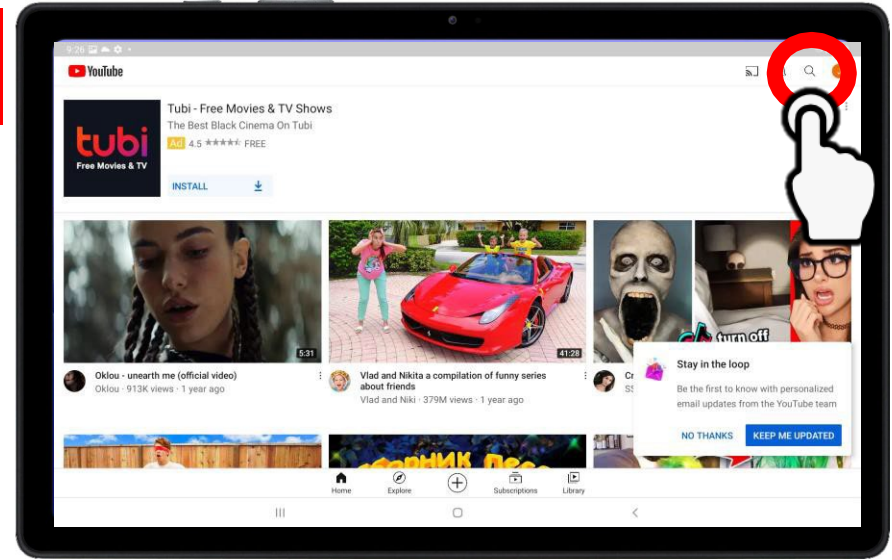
9:26

YouTube

tubi
Free Movies & TV

Tubi - Free Movies & TV Shows
The Best Black Cinema On Tubi
Ad 4.5 ★★★★★ FREE

INSTALL

5:31
Oklou - unearth me (official video)
Oklou · 913K views · 1 year ago

41:28
Vlad and Nikita a compilation of funny series about friends
Vlad and Niki · 379M views · 1 year ago

turn off

Cr
SS

Stay in the loop
Be the first to know with personalized email updates from the YouTube team

NO THANKS
KEEP ME UPDATED

Home
Explore
Subscriptions
Library